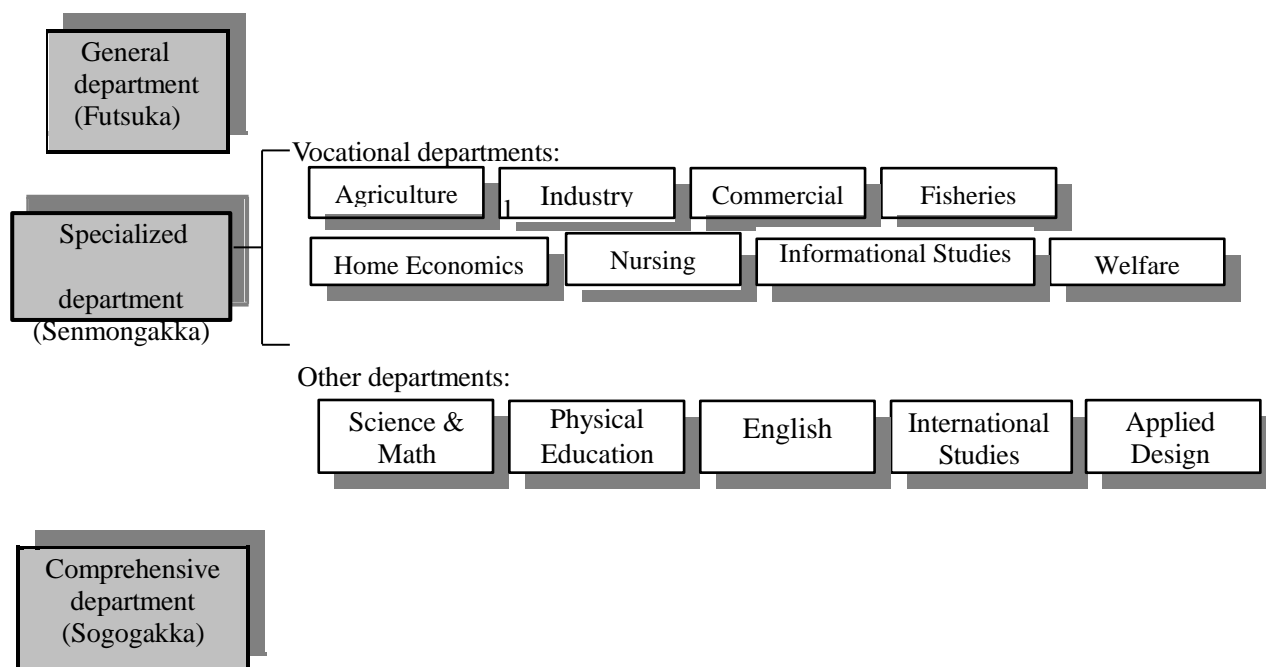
General department (Futsuka)

Specialized department (Senmongakka)

Vocational departments:

Agriculture

Industry

Commercial

Fisheries

Home Economics

Nursing

Informational Studies

Welfare

Other departments:

Science & Math

Physical Education

English

International Studies

Applied Design

Comprehensive department (Sogogakka)